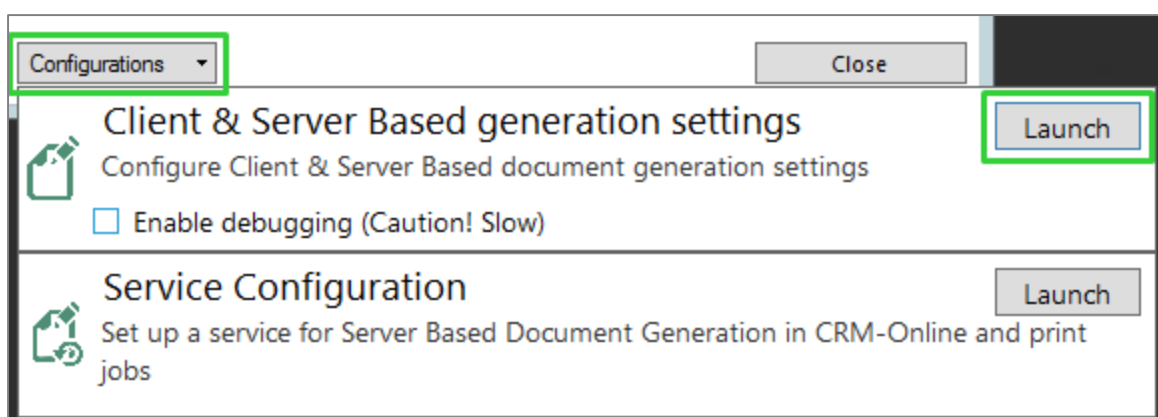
Configurations

Close

Client & Server Based generation settings

Launch

Configure Client & Server Based document generation settings

Enable debugging (Caution! Slow)

Service Configuration

Launch

Set up a service for Server Based Document Generation in CRM-Online and print jobs